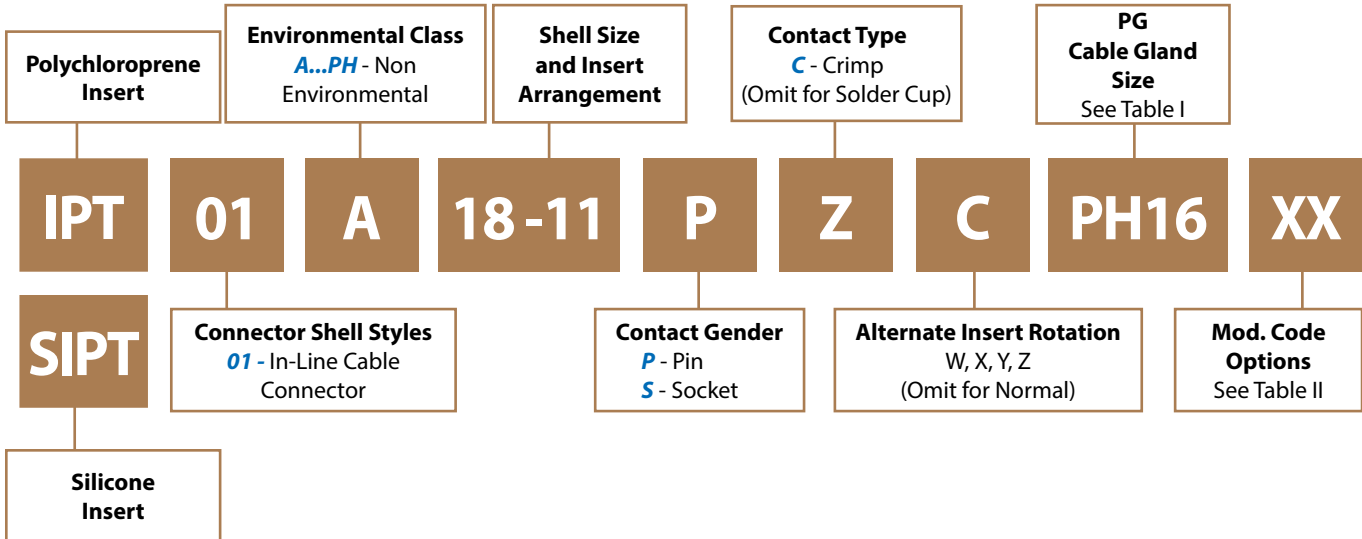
Polychloroprene Insert

Environmental Class
A...PH - Non Environmental

Shell Size and Insert Arrangement

Contact Type
C - Crimp
(Omit for Solder Cup)

PG Cable Gland Size
See Table I

IPT 01 A 18-11 P Z C PH16 XX

SIPT

Connector Shell Styles
01 - In-Line Cable Connector

Contact Gender
P - Pin
S - Socket

Alternate Insert Rotation
W, X, Y, Z
(Omit for Normal)

Mod. Code Options
See Table II

Silicone Insert